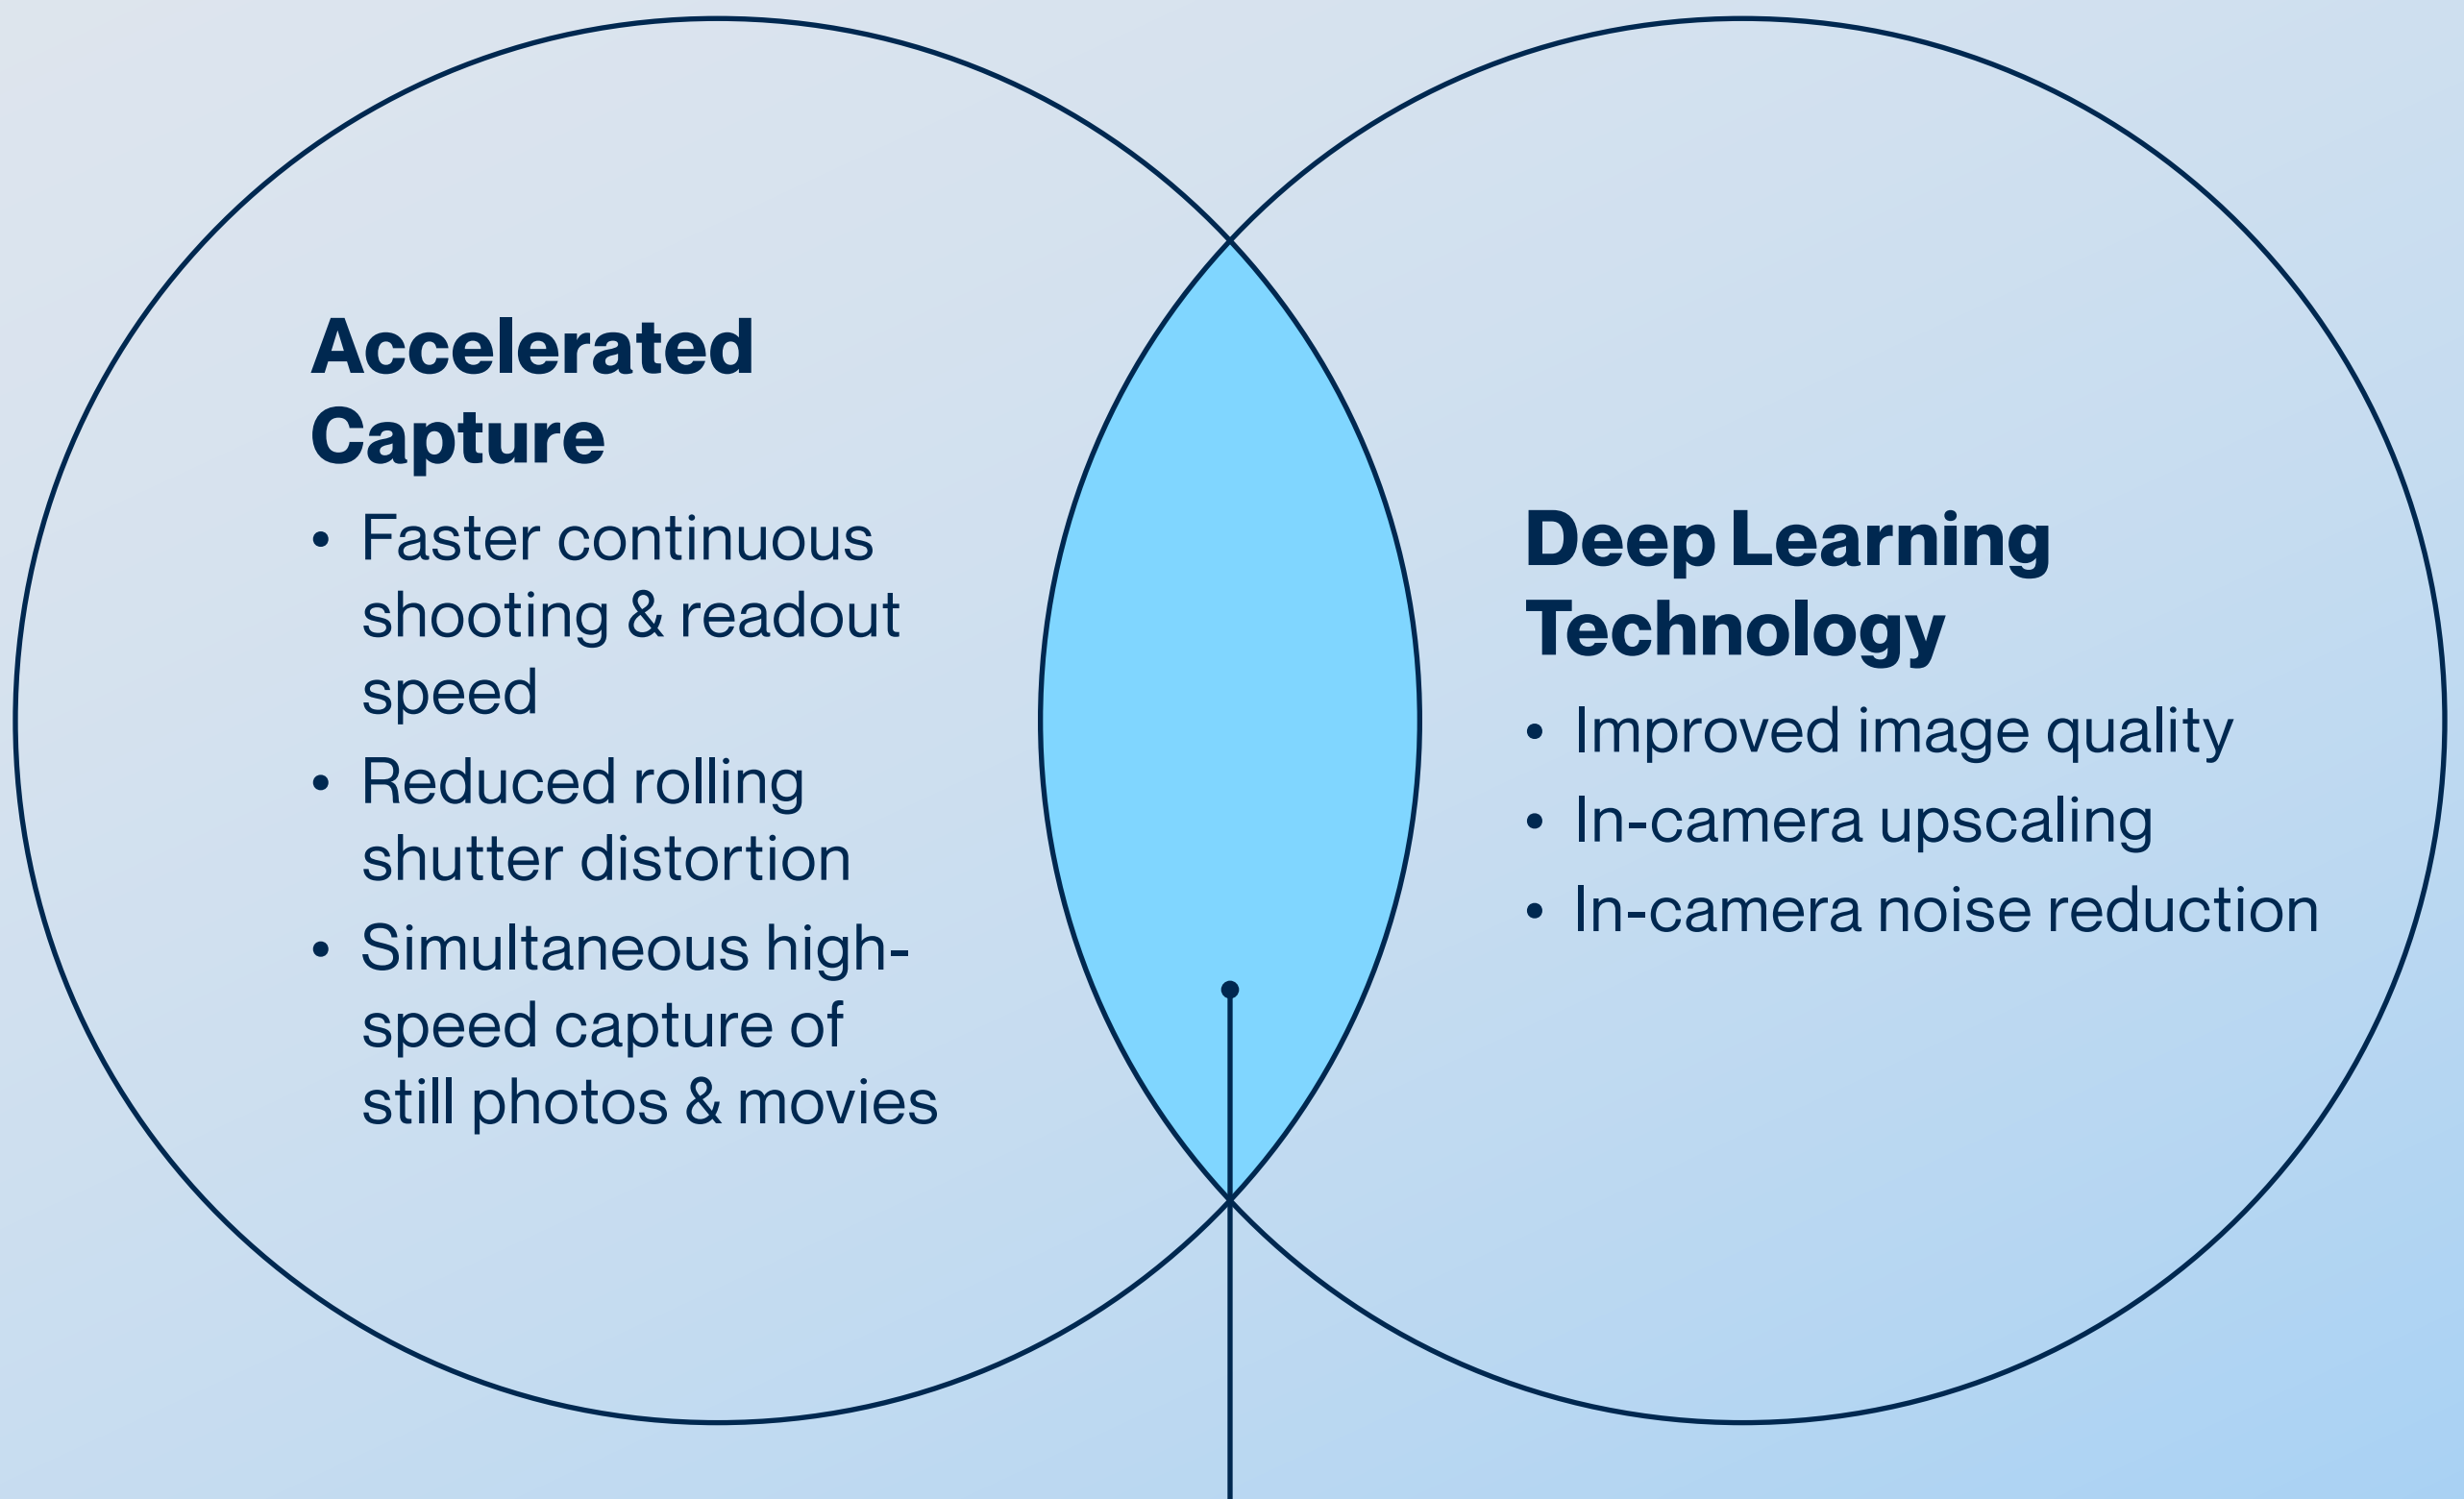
Accelerated Capture

- Faster continuous shooting & readout speed
- Reduced rolling shutter distortion
- Simultaneous high-speed capture of still photos & movies

Deep Learning Technology

- Improved image quality
- In-camera upscaling
- In-camera noise reduction